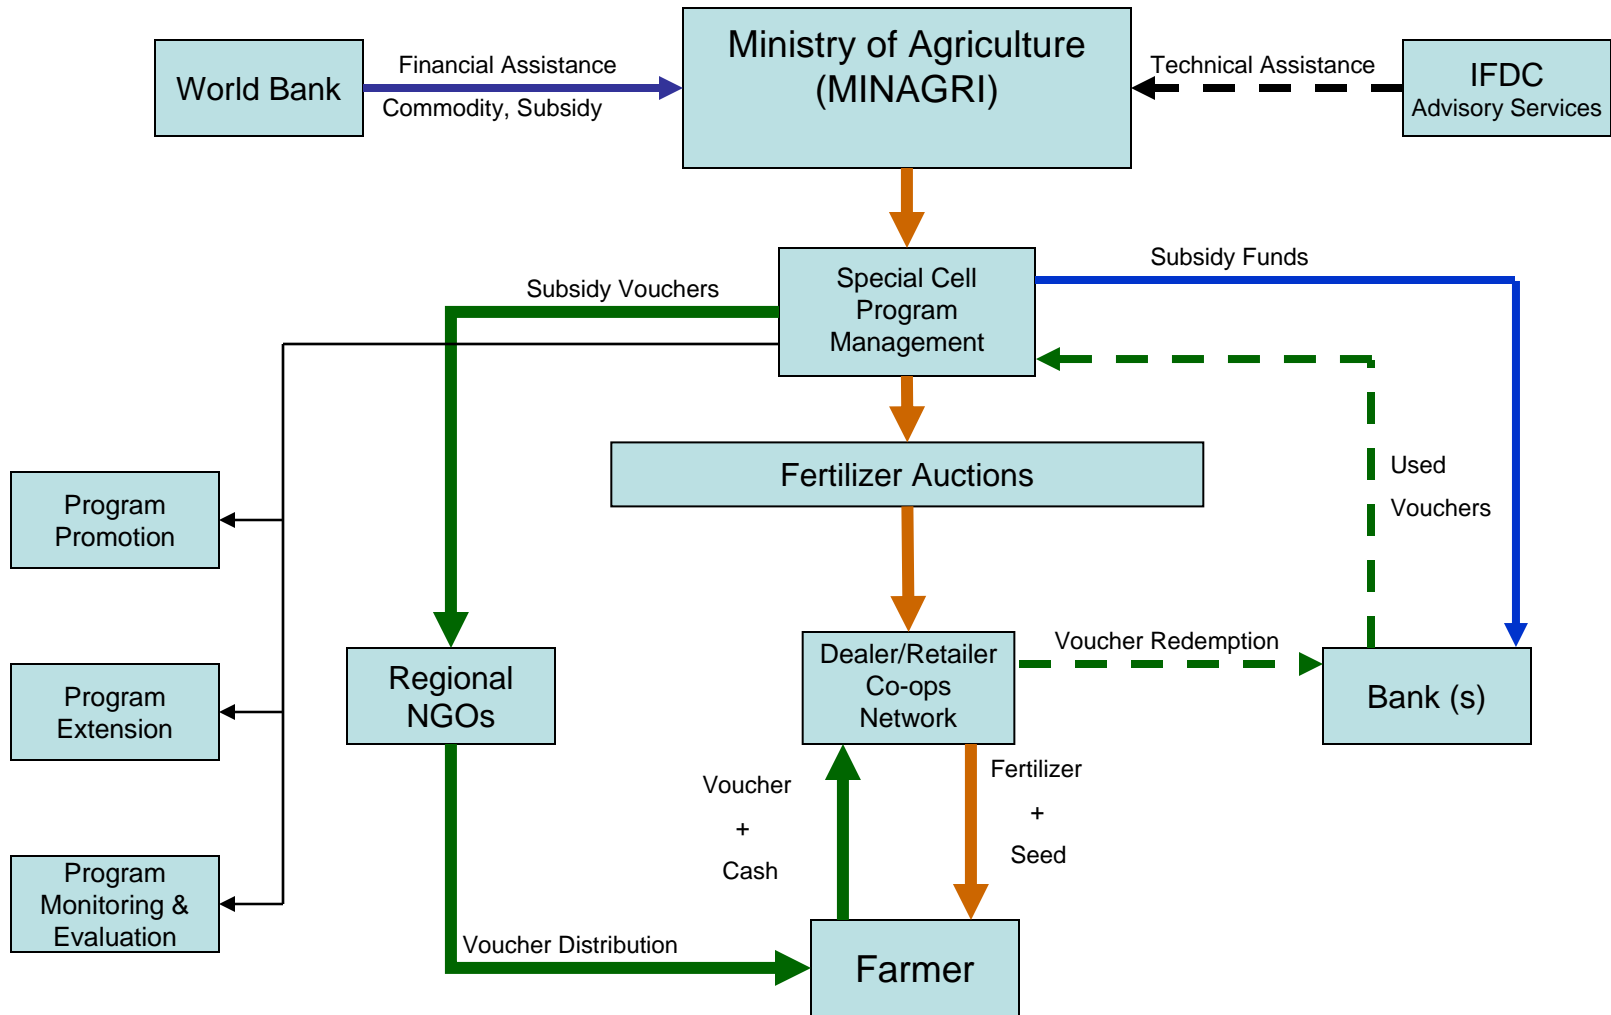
World Bank

Financial Assistance

Commodity, Subsidy

Ministry of Agriculture (MINAGRI)

Technical Assistance

IFDC
Advisory Services

Subsidy Vouchers

Special Cell Program Management

Subsidy Funds

Fertilizer Auctions

Used

Vouchers

Program Promotion

Program Extension

Program Monitoring & Evaluation

Regional NGOs

Dealer/Retailer Co-ops Network

Voucher Redemption

Bank (s)

Voucher

+

Cash

Fertilizer

+

Seed

Voucher Distribution

Farmer